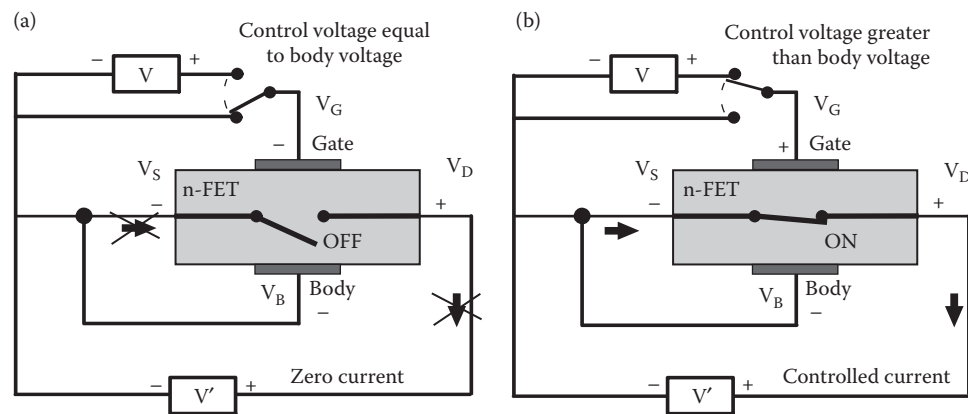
(a)

Control voltage equal to body voltage

– V +

$V_G$

– Gate

$V_S$

n-FET

$V_D$

–

+

OFF

$V_B$ Body

–

– V′ +

Zero current

(b)

Control voltage greater than body voltage

– V +

$V_G$

+ Gate

$V_S$

n-FET

$V_D$

–

+

ON

$V_B$ Body

–

– V′ +

Controlled current